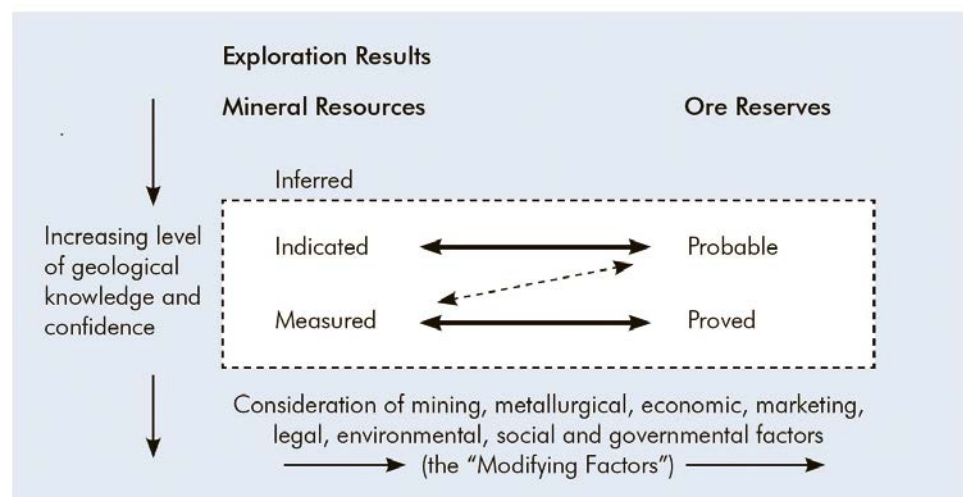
Exploration Results

Mineral Resources

Ore Reserves

Inferred

Increasing level of geological knowledge and confidence

Indicated

Probable

Measured

Proved

Consideration of mining, metallurgical, economic, marketing, legal, environmental, social and governmental factors (the "Modifying Factors")